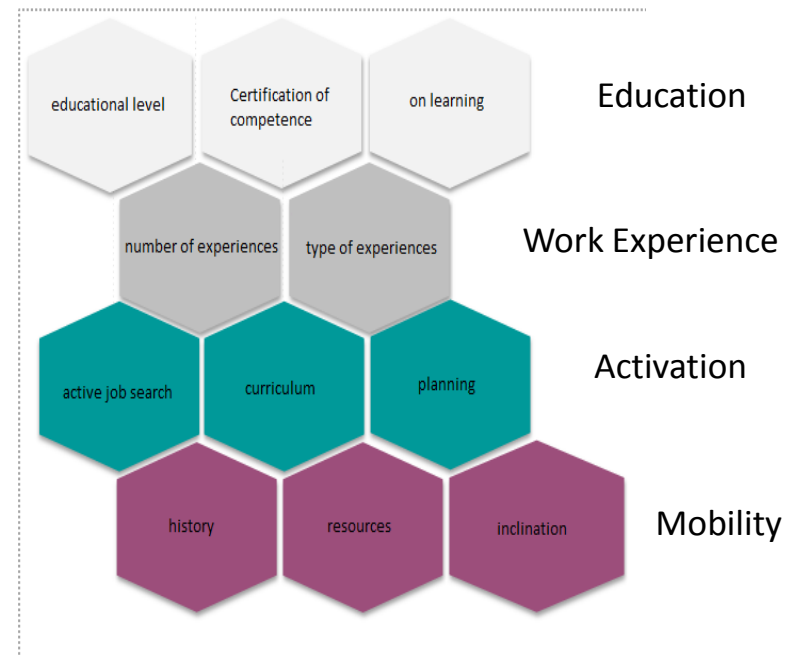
educational level

Certification of competence

on learning

Education

number of experiences

type of experiences

Work Experience

active job search

curriculum

planning

Activation

history

resources

inclination

Mobility